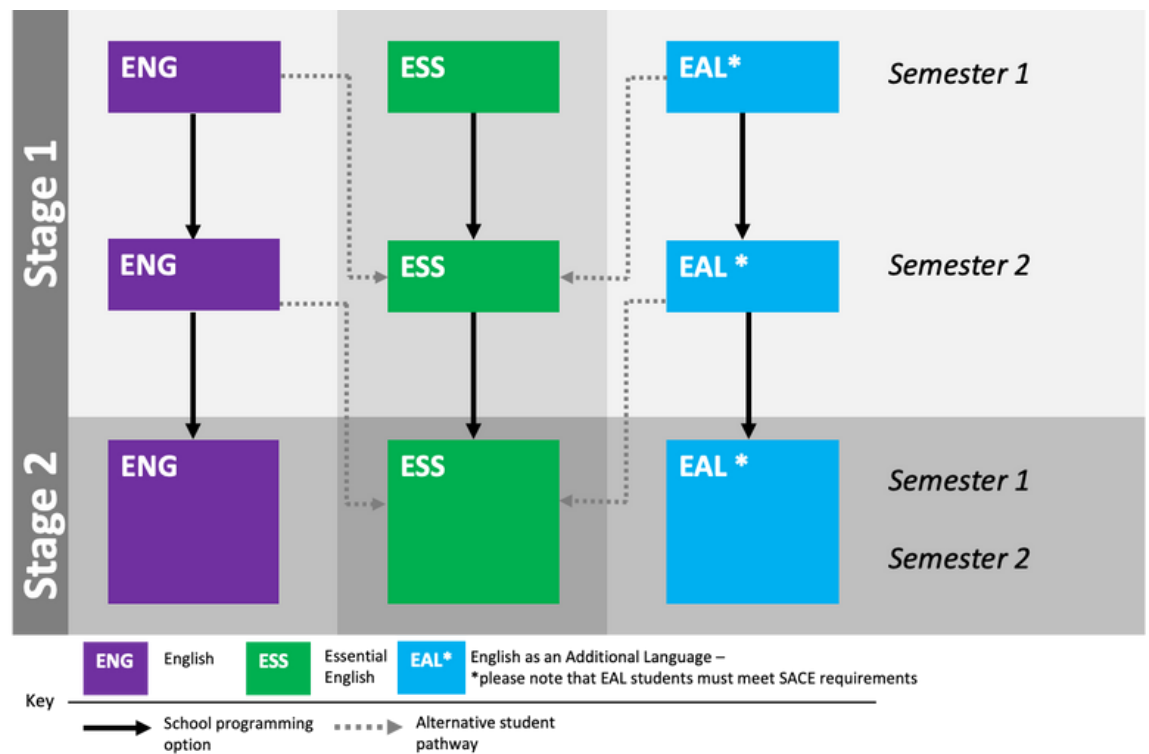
Stage 1

ENG

ESS

EAL*

Semester 1

ENG

ESS

EAL *

Semester 2

Stage 2

ENG

ESS

EAL *

Semester 1

Semester 2

Key

ENG English

ESS Essential English

EAL* English as an Additional Language – *please note that EAL students must meet SACE requirements

School programming option

Alternative student pathway